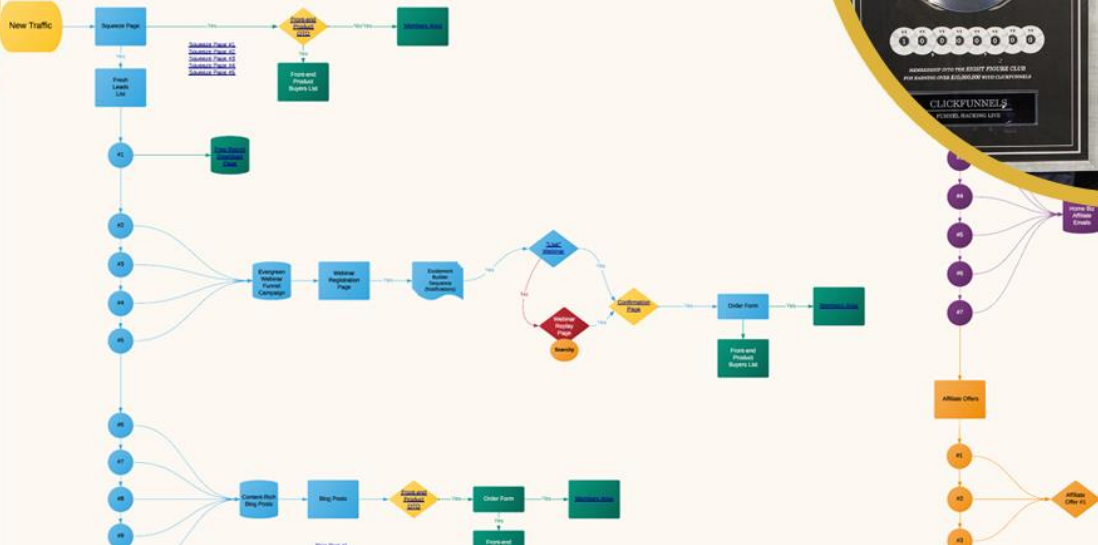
New Traffic

Squeeze Page

Yes

Front-end Product OTO

Yes Yes

Members Area

Squeeze Page #1
Squeeze Page #2
Squeeze Page #3
Squeeze Page #4
Squeeze Page #5

Yes

Yes

Fresh Leads List

Front-end Product Buyers List

#1

Free Trial Members Club

#2

#3

#4

#5

Evergreen Webinar Funnel Campaign

Webinar Registration Page

Yes

Evolution Builder Sequence (Notifications)

Yes

"Live" Webinar

Yes

No

Webinar Replay Page

Yes

Scarcity

Confirmation Page

Yes

Order Form

Yes

Members Area

Front-end Product Buyers List

#6

#7

#8

#9

Content Rich Blog Posts

Blog Posts

Front-end Product OTO

Yes

Order Form

Yes

Members Area

Yes

Front-end

1 0 0 0 0 0 0 0

MEMBERSHIP INTO THE EIGHT FIGURE CLUB
FOR EARNING OVER $10,000,000 WITH CLICKFUNNELS

CLICKFUNNELS
FUNNEL HACKING LIVE

#4

#5

#6

#7

Home Biz Affiliate Emails

Affiliate Offers

#1

#2

#3

Affiliate Offer #1